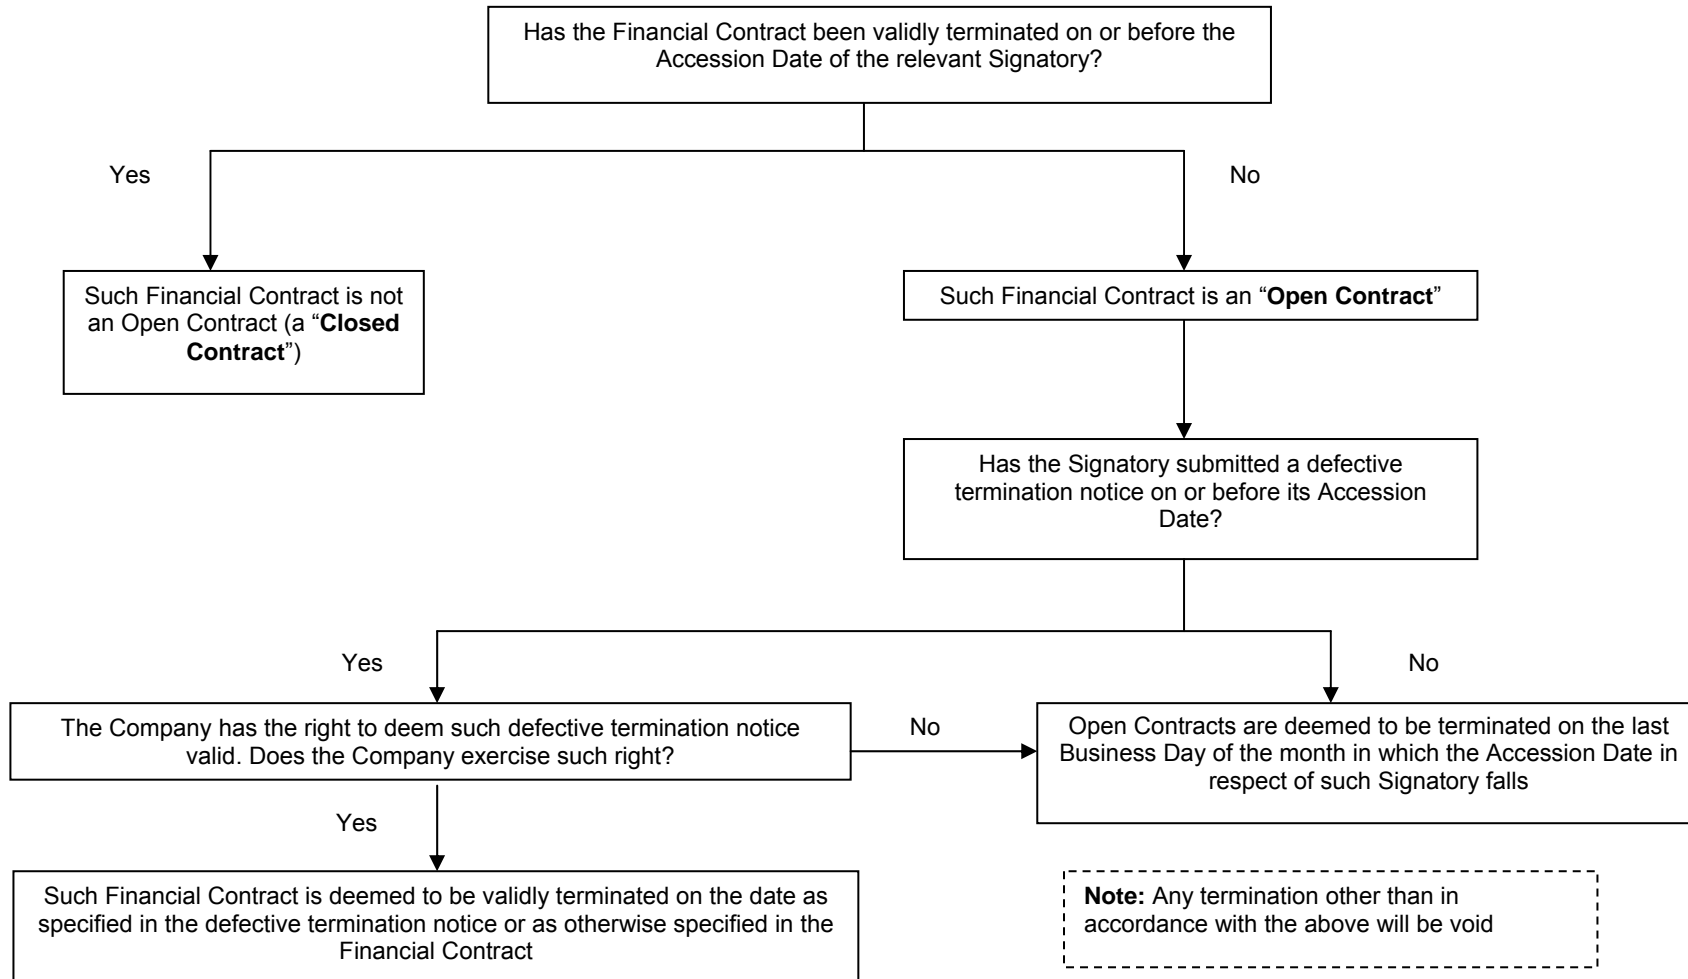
Has the Financial Contract been validly terminated on or before the Accession Date of the relevant Signatory?

Yes

No

Such Financial Contract is not an Open Contract (a "**Closed Contract**")

Such Financial Contract is an "**Open Contract**"

Has the Signatory submitted a defective termination notice on or before its Accession Date?

Yes

No

The Company has the right to deem such defective termination notice valid. Does the Company exercise such right?

No

Open Contracts are deemed to be terminated on the last Business Day of the month in which the Accession Date in respect of such Signatory falls

Yes

Such Financial Contract is deemed to be validly terminated on the date as specified in the defective termination notice or as otherwise specified in the Financial Contract

**Note:** Any termination other than in accordance with the above will be void